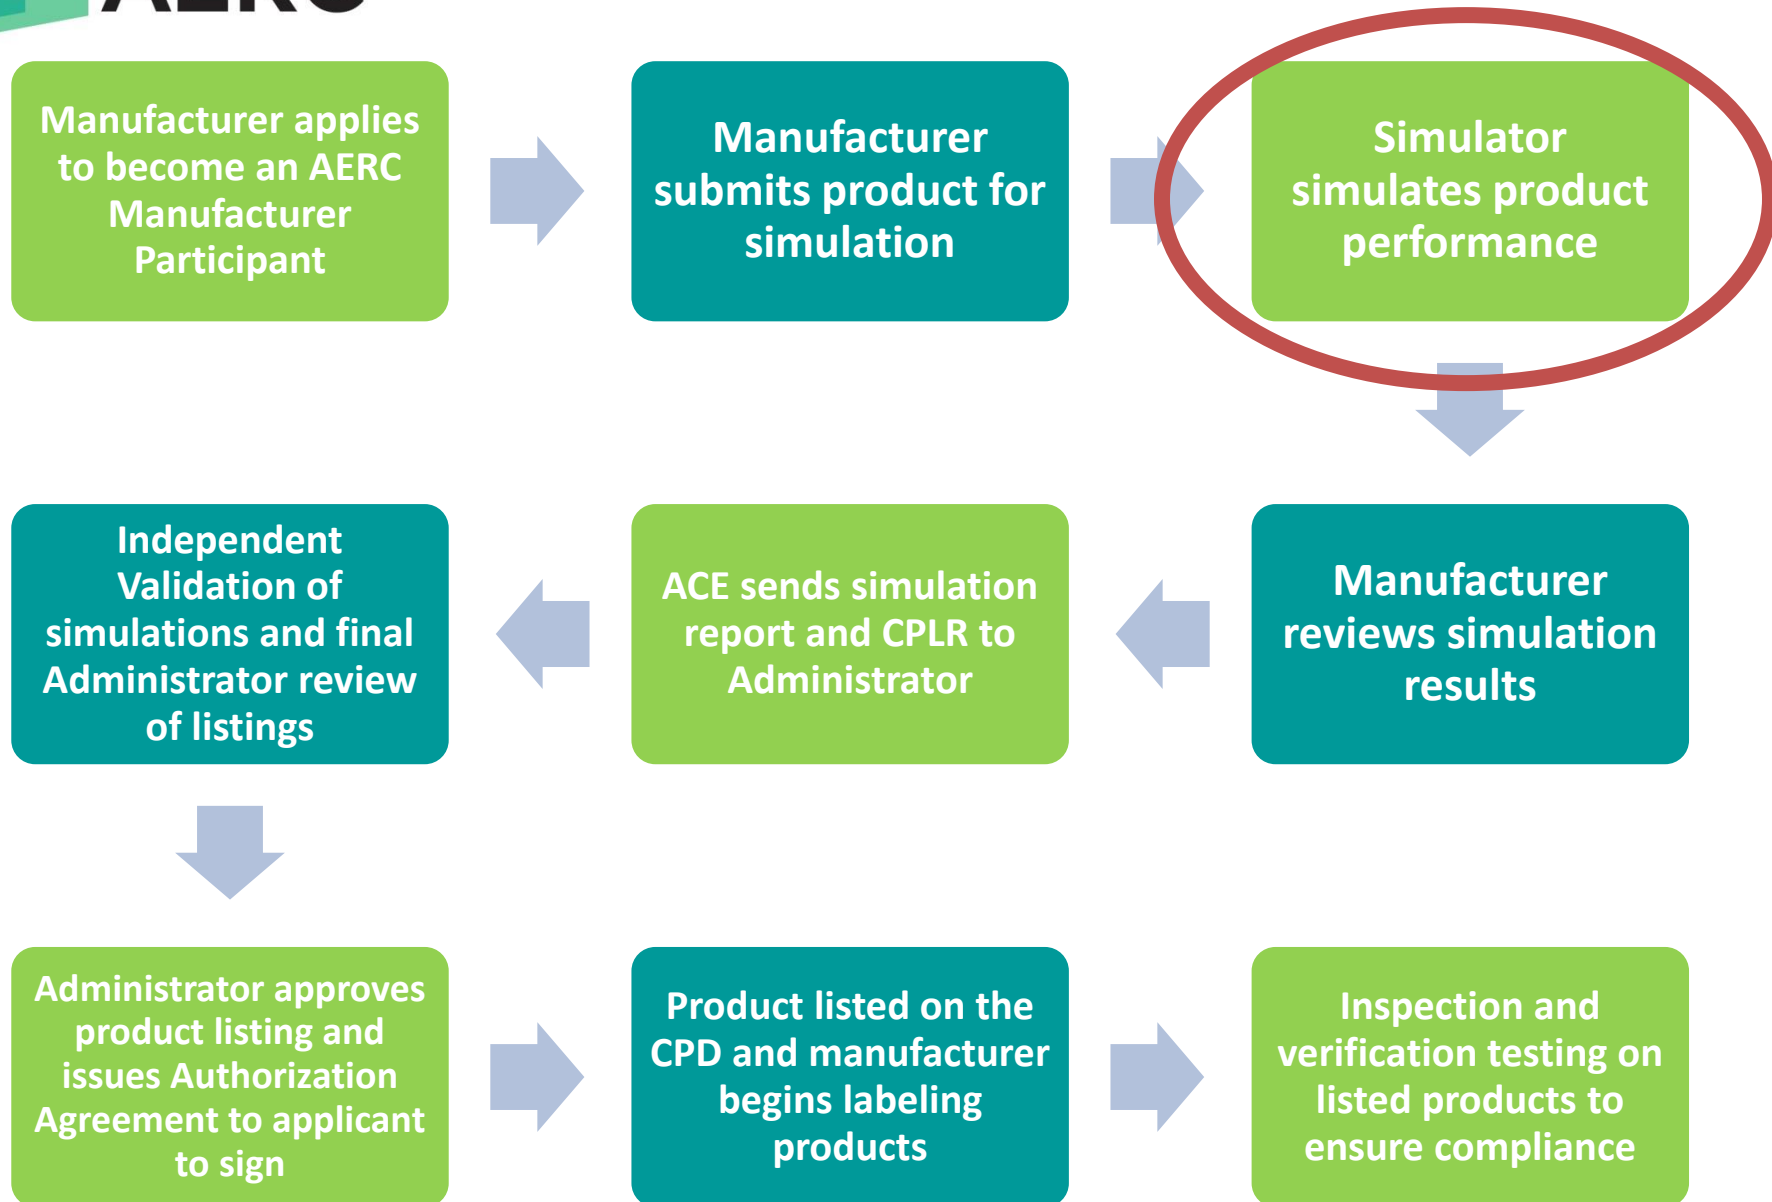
Manufacturer applies to become an AERC Manufacturer Participant

Manufacturer submits product for simulation

Simulator simulates product performance

Manufacturer reviews simulation results

ACE sends simulation report and CPLR to Administrator

Independent Validation of simulations and final Administrator review of listings

Administrator approves product listing and issues Authorization Agreement to applicant to sign

Product listed on the CPD and manufacturer begins labeling products

Inspection and verification testing on listed products to ensure compliance